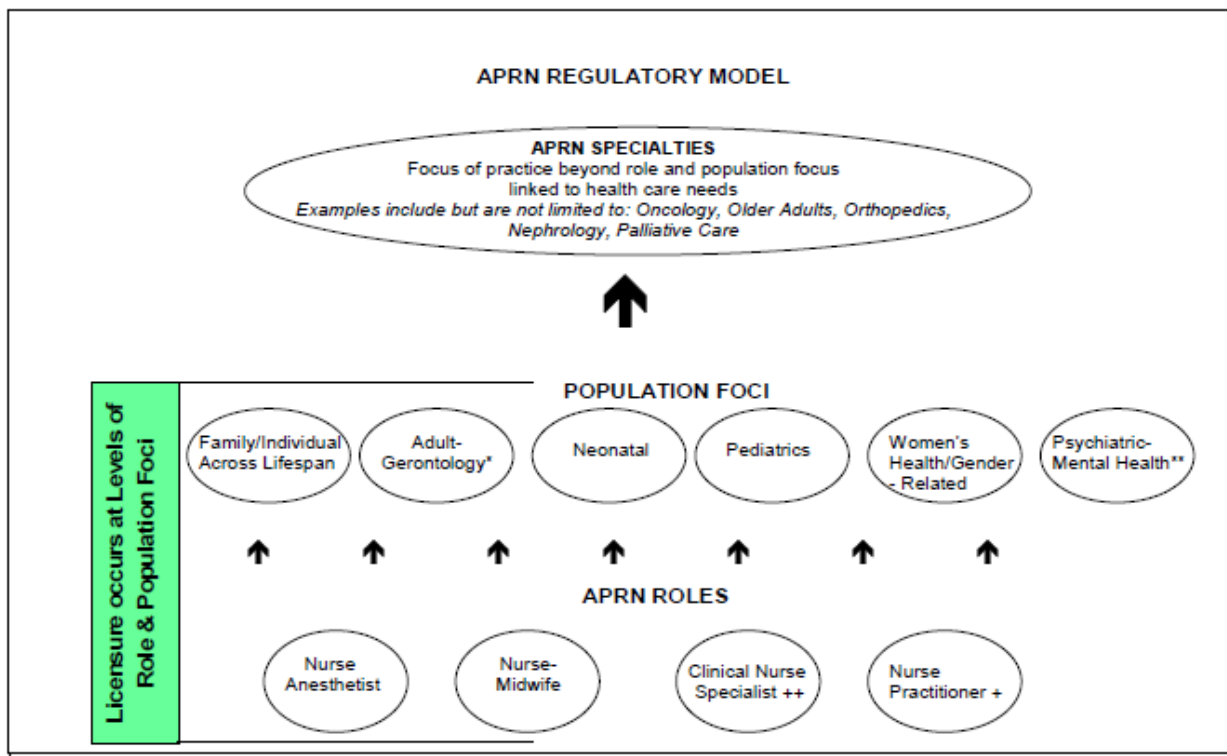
APRN REGULATORY MODEL

APRN SPECIALTIES
Focus of practice beyond role and population focus linked to health care needs
Examples include but are not limited to: Oncology, Older Adults, Orthopedics, Nephrology, Palliative Care

Licensure occurs at Levels of Role & Population Foci

POPULATION FOCI

Family/Individual Across Lifespan

Adult-Gerontology*

Neonatal

Pediatrics

Women's Health/Gender - Related

Psychiatric-Mental Health**

APRN ROLES

Nurse Anesthetist

Nurse-Midwife

Clinical Nurse Specialist ++

Nurse Practitioner +